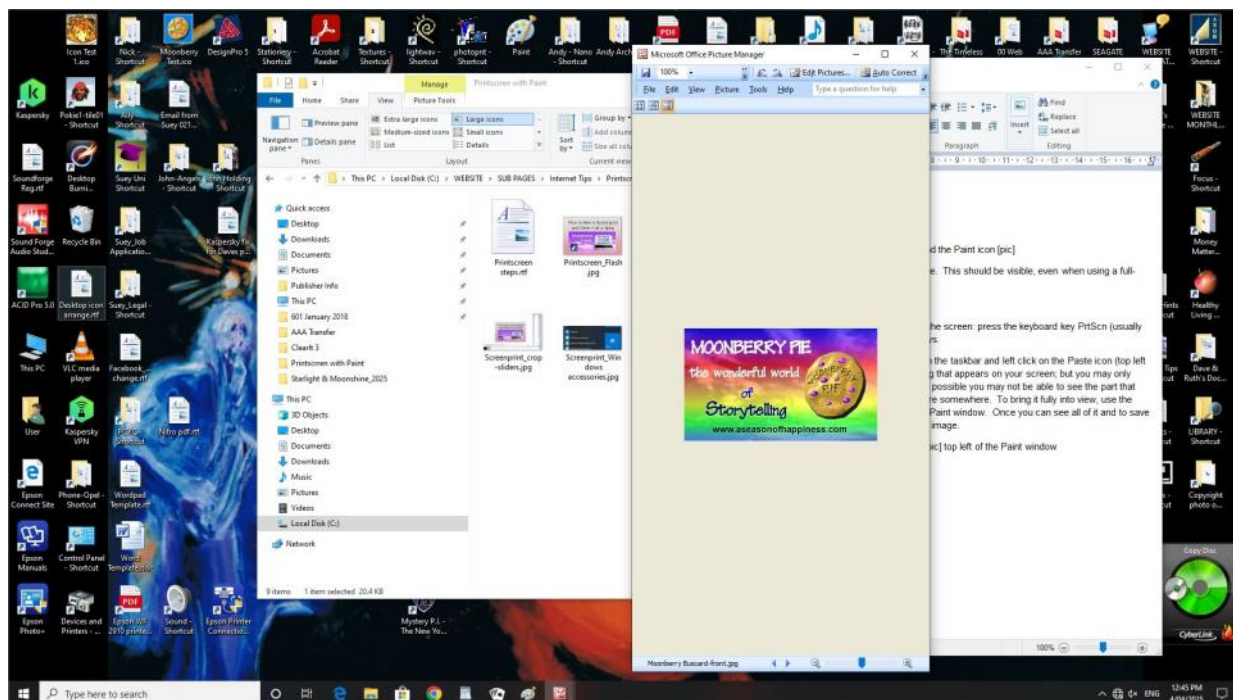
Icon Test 1.ico
Nick - Shortcut
Moonberry Test.ico
DesignPro 5
Stationery - Shortcut
Acrobat Reader
Textures - Shortcut
lightwav - Shortcut
photopnt - Shortcut
Paint
Andy - Nano - Shortcut
Andy Arch
The Timeless
00 Web
AAA Transfer
SEAGATE
WEBSITE AT...
WEBSITE - Shortcut

Kaspersky
Pokie1-tile01 - Shortcut
Ally Shortcut
Email from Suey 021...
WEBSITE MONTHL...

Soundforge Reg.rtf
Desktop Burni...
Suey Uni Shortcut
John-Angela - Shortcut
John Holding Shortcut
Focus - Shortcut

Sound Forge Audio Stud...
Recycle Bin
Suey_Job Applicatio...
Kaspersky for Davies p...
Money Matter...

ACID Pro 5.0
Desktop icon arrange.rtf
Suey_Legal - Shortcut
Hints
Healthy Living ...

This PC
VLC media player
Facebook_change.rtf
Tips
Dave & Ruth's Doc...

User
Kaspersky VPN
Pdf Shortcut
Nitro pdf.rtf
LIBRARY - Shortcut

Epson Connect Site
Phone-Opel - Shortcut
Wordpad Template.rtf
Copyright photo o...

Epson Manuals
Control Panel - Shortcut
Word Template.docx
Copy Disc

Epson Photo+
Devices and Printers - ...
Epson WF 2810 printe...
Sound - Shortcut
Epson Printer Connectio...
Mystery P.I. - The New Yo...
CyberLink

Manage
Printscreen with Paint
File
Home
Share
View
Picture Tools
Navigation pane
Preview pane
Details pane
Extra large icons
Large icons
Medium-sized icons
Small icons
List
Details
Sort by
Group by
Add columns
Size all columns
Panes
Layout
Current view
This PC > Local Disk (C:) > WEBSITE > SUB PAGES > Internet Tips > Printsc
Quick access
Desktop
Downloads
Documents
Pictures
Publisher Info
This PC
601 January 2018
AAA Transfer
Clearit 3
Printscreen with Paint
Starlight & Moonshine_2025
This PC
3D Objects
Desktop
Documents
Downloads
Music
Pictures
Videos
Local Disk (C:)
Network
Printscreen steps.rtf
Printscreen_Flash.jpg
Screenprint_crop -sliders.jpg
Screenprint_Windows accessories.jpg
9 items 1 item selected 20.4 KB

Microsoft Office Picture Manager
100%
Edit Pictures...
Auto Correct
File Edit View Picture Tools Help
Type a question for help
MOONBERRY PIE
the wonderful world
of
Storytelling
www.aseasonofhappiness.com
Moonberry Buscard-front.jpg

Find
Replace
Select all
Insert
Paragraph
Editing
d the Paint icon [pic]
e. This should be visible, even when using a full-
he screen: press the keyboard key PrtScn (usually rs.
n the taskbar and left click on the Paste icon (top left g that appears on your screen; but you may only possible you may not be able to see the part that re somewhere. To bring it fully into view, use the Paint window. Once you can see all of it and to save image.
pic] top left of the Paint window
100%

Type here to search
ENG
12:45 PM
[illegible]